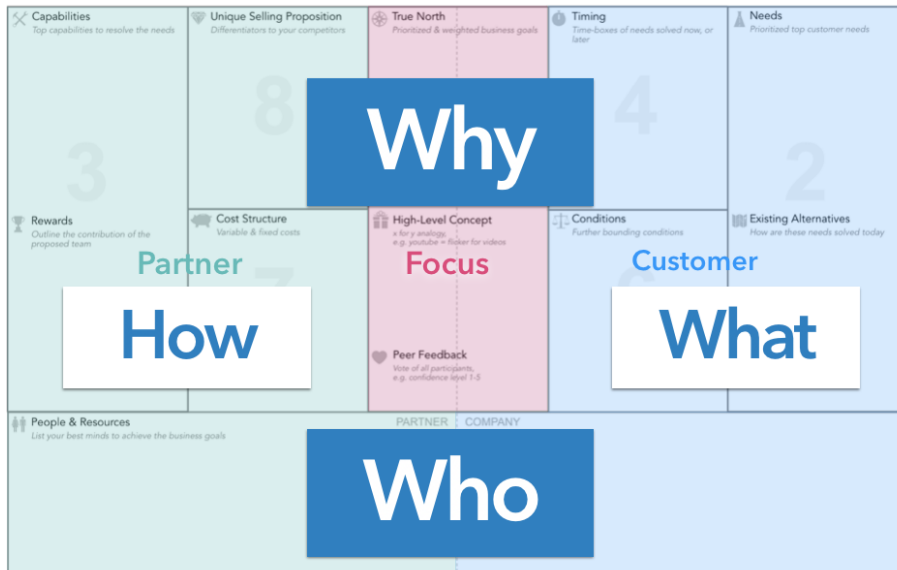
Capabilities
Top capabilities to resolve the needs

Unique Selling Proposition
Differentiators to your competitors

True North
Prioritized & weighted business goals

Timing
Time-boxes of needs solved now, or later

Needs
Prioritized top customer needs

8

4

3

2

Why

Rewards
Outline the contribution of the proposed team

Cost Structure
Variable & fixed costs

High-Level Concept
x for y analogy, e.g. youtube = flicker for videos

Conditions
Further bounding conditions

Existing Alternatives
How are these needs solved today

Partner

Focus

Customer

How

What

Peer Feedback
Vote of all participants, e.g. confidence level 1-5

People & Resources
List your best minds to achieve the business goals

PARTNER | COMPANY

Who